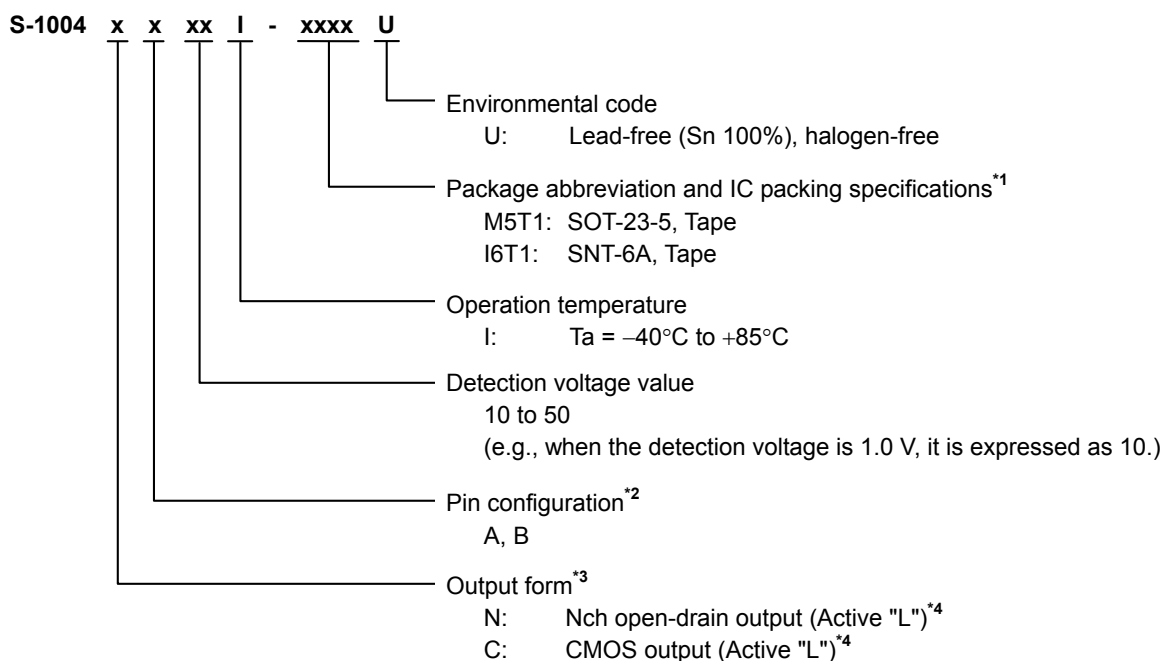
S-1004 x x xx I - xxxx U

Environmental code
U: Lead-free (Sn 100%), halogen-free

Package abbreviation and IC packing specifications$^{*1}$
M5T1: SOT-23-5, Tape
I6T1: SNT-6A, Tape

Operation temperature
I: Ta = −40°C to +85°C

Detection voltage value
10 to 50
(e.g., when the detection voltage is 1.0 V, it is expressed as 10.)

Pin configuration$^{*2}$
A, B

Output form$^{*3}$
N: Nch open-drain output (Active "L")$^{*4}$
C: CMOS output (Active "L")$^{*4}$